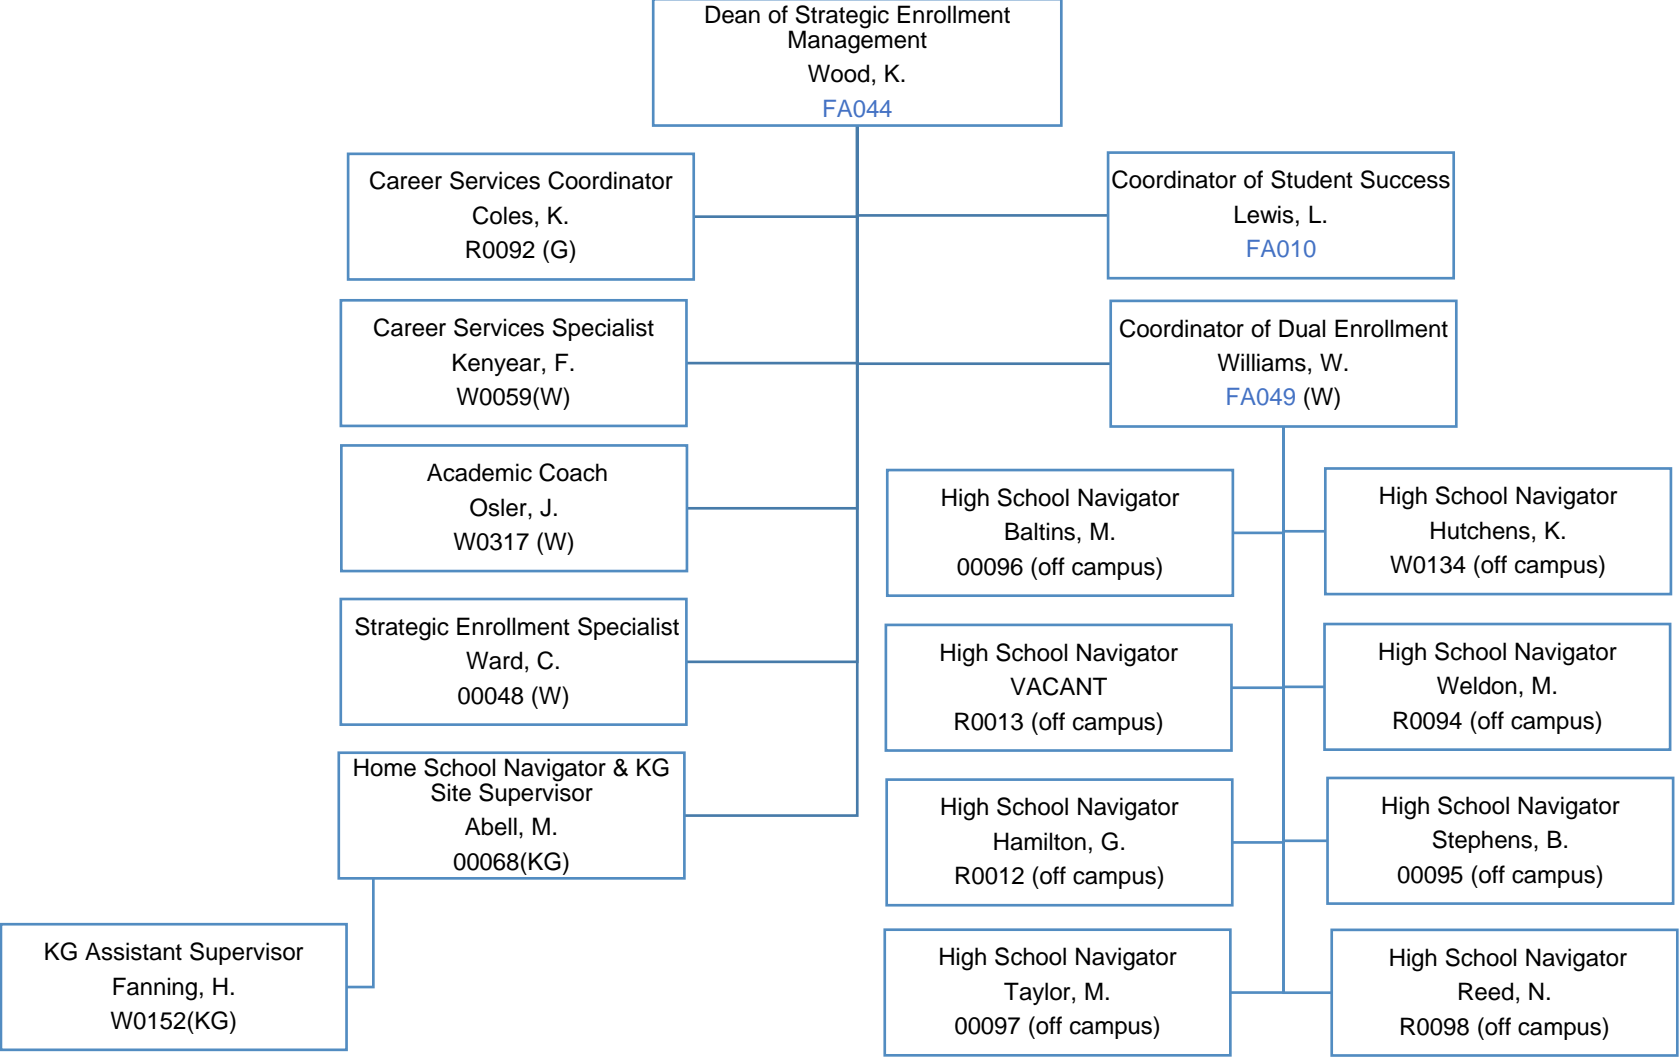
Dean of Strategic Enrollment Management
Wood, K.
FA044

Career Services Coordinator
Coles, K.
R0092 (G)

Coordinator of Student Success
Lewis, L.
FA010

Career Services Specialist
Kenyear, F.
W0059(W)

Coordinator of Dual Enrollment
Williams, W.
FA049 (W)

Academic Coach
Osler, J.
W0317 (W)

High School Navigator
Baltins, M.
00096 (off campus)

High School Navigator
Hutchens, K.
W0134 (off campus)

Strategic Enrollment Specialist
Ward, C.
00048 (W)

High School Navigator
VACANT
R0013 (off campus)

High School Navigator
Weldon, M.
R0094 (off campus)

Home School Navigator & KG Site Supervisor
Abell, M.
00068(KG)

High School Navigator
Hamilton, G.
R0012 (off campus)

High School Navigator
Stephens, B.
00095 (off campus)

KG Assistant Supervisor
Fanning, H.
W0152(KG)

High School Navigator
Taylor, M.
00097 (off campus)

High School Navigator
Reed, N.
R0098 (off campus)